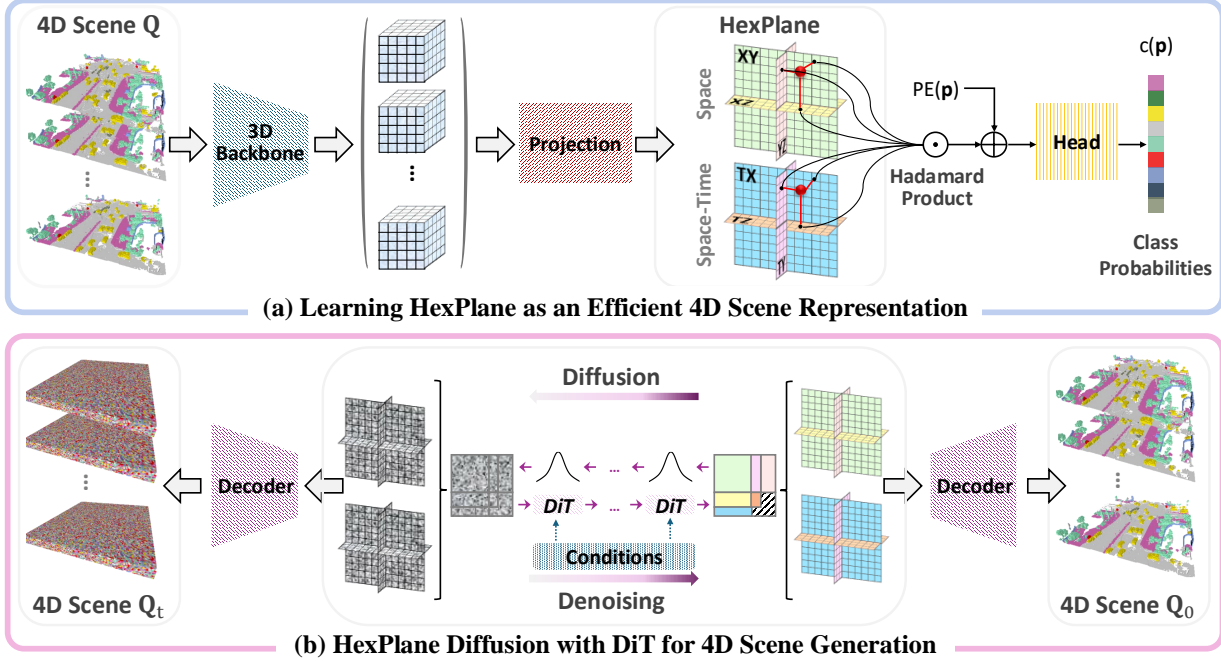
4D Scene Q

3D Backbone

Projection

HexPlane

Space

XY

XZ

YZ

Space-Time

TX

TZ

TY

PE(**p**)

Hadamard Product

Head

c(**p**)

Class Probabilities

(a) Learning HexPlane as an Efficient 4D Scene Representation

Decoder

Diffusion

DiT

DiT

Conditions

Denoising

Decoder

4D Scene $Q_t$

4D Scene $Q_0$

(b) HexPlane Diffusion with DiT for 4D Scene Generation